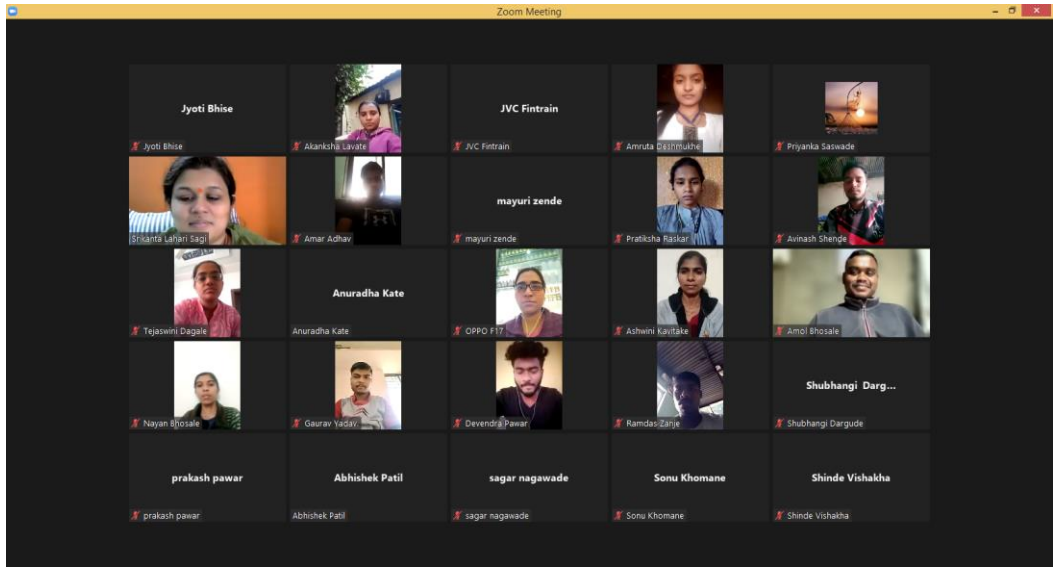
Zoom Meeting

Jyoti Bhise
Jyoti Bhise

Akanksha Lavate

JVC Fintrain
JVC Fintrain

Amruta Deshmukh

Priyanka Saswade

Srikanta Lahari Sagi

Amar Adhav

mayuri zende
mayuri zende

Pratiksha Raskar

Avinash Shende

Tejaswini Dagale

Anuradha Kate
Anuradha Kate

OPPO F17

Ashwini Kavitake

Amol Bhosale

Nayan Bhosale

Gaurav Yadav

Devendra Pawar

Ramdas Zanje

Shubhangi Darg...
Shubhangi Dargude

prakash pawar
prakash pawar

Abhishek Patil
Abhishek Patil

sagar nagawade
sagar nagawade

Sonu Khomane
Sonu Khomane

Shinde Vishakha
Shinde Vishakha